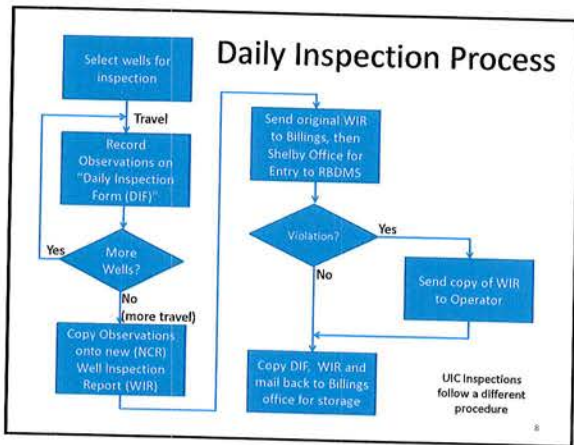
Daily Inspection Process

Select wells for inspection

Travel

Record Observations on "Daily Inspection Form (DIF)"

Yes

More Wells?

No (more travel)

Copy Observations onto new (NCR) Well Inspection Report (WIR)

Send original WIR to Billings, then Shelby Office for Entry to RBDMS

Violation?

Yes

No

Send copy of WIR to Operator

Copy DIF, WIR and mail back to Billings office for storage

UIC Inspections follow a different procedure

8